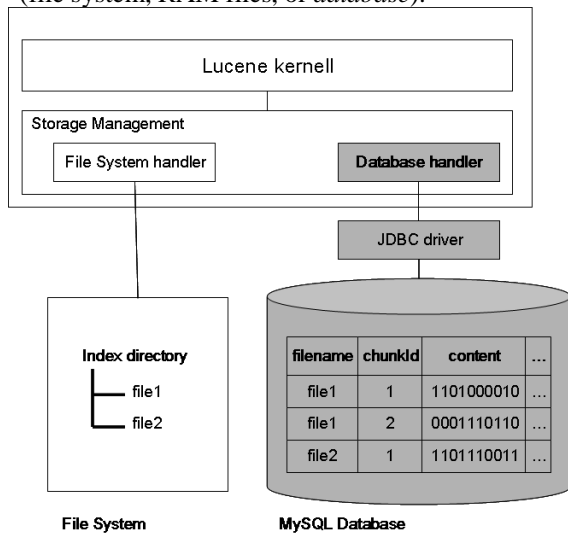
(file system, RAM files, or database).

Lucene kernell

Storage Management

File System handler

Database handler

JDBC driver

Index directory

file1

file2

| filename | chunkId | content | ... |
|---|---|---|---|
| file1 | 1 | 1101000010 | ... |
| file1 | 2 | 0001110110 | ... |
| file2 | 1 | 1101110011 | ... |

File System

MySQL Database